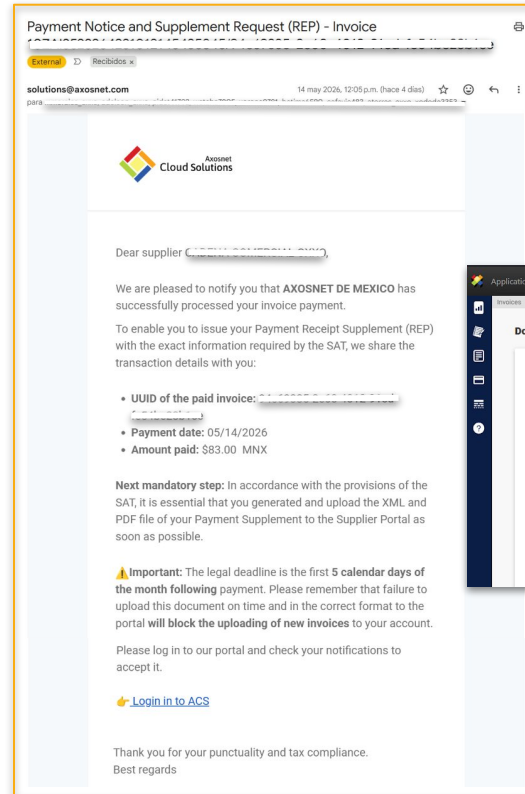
Payment Notice and Supplement Request (REP) - Invoice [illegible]

External Recibidos ×

solutions@axosnet.com
para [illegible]

14 may 2026, 12:05 p.m. (hace 4 días)

Axosnet
Cloud Solutions

Dear supplier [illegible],

We are pleased to notify you that **AXOSNET DE MEXICO** has successfully processed your invoice payment.

To enable you to issue your Payment Receipt Supplement (REP) with the exact information required by the SAT, we share the transaction details with you:

- **UUID of the paid invoice:** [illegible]
- **Payment date:** 05/14/2026
- **Amount paid:** $83.00 MNX

**Next mandatory step:** In accordance with the provisions of the SAT, it is essential that you generated and upload the XML and PDF file of your Payment Supplement to the Supplier Portal as soon as possible.

⚠️**Important:** The legal deadline is the first **5 calendar days of the month following** payment. Please remember that failure to upload this document on time and in the correct format to the portal **will block the uploading of new invoices** to your account.

Please log in to our portal and check your notifications to accept it.

👉 Login in to ACS

Thank you for your punctuality and tax compliance.
Best regards

Applicatio
Invoices
Do